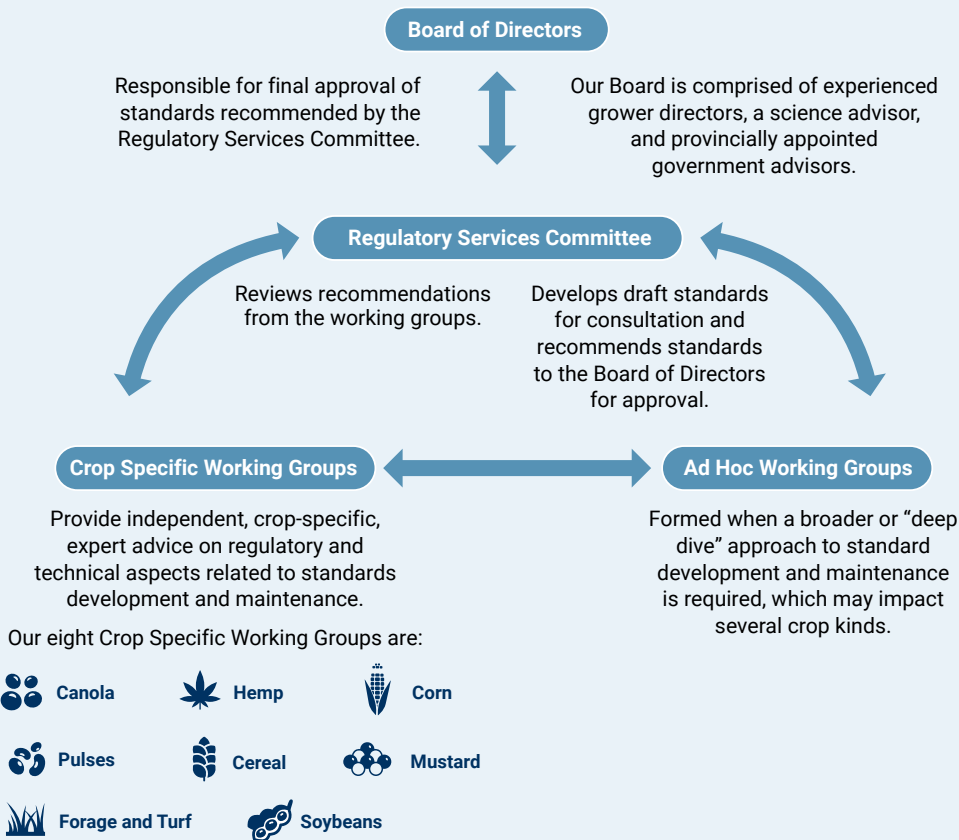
Board of Directors

Responsible for final approval of standards recommended by the Regulatory Services Committee.

Our Board is comprised of experienced grower directors, a science advisor, and provincially appointed government advisors.

Regulatory Services Committee

Reviews recommendations from the working groups.

Develops draft standards for consultation and recommends standards to the Board of Directors for approval.

Crop Specific Working Groups

Ad Hoc Working Groups

Provide independent, crop-specific, expert advice on regulatory and technical aspects related to standards development and maintenance.

Formed when a broader or "deep dive" approach to standard development and maintenance is required, which may impact several crop kinds.

Our eight Crop Specific Working Groups are:

Canola

Hemp

Corn

Pulses

Cereal

Mustard

Forage and Turf

Soybeans